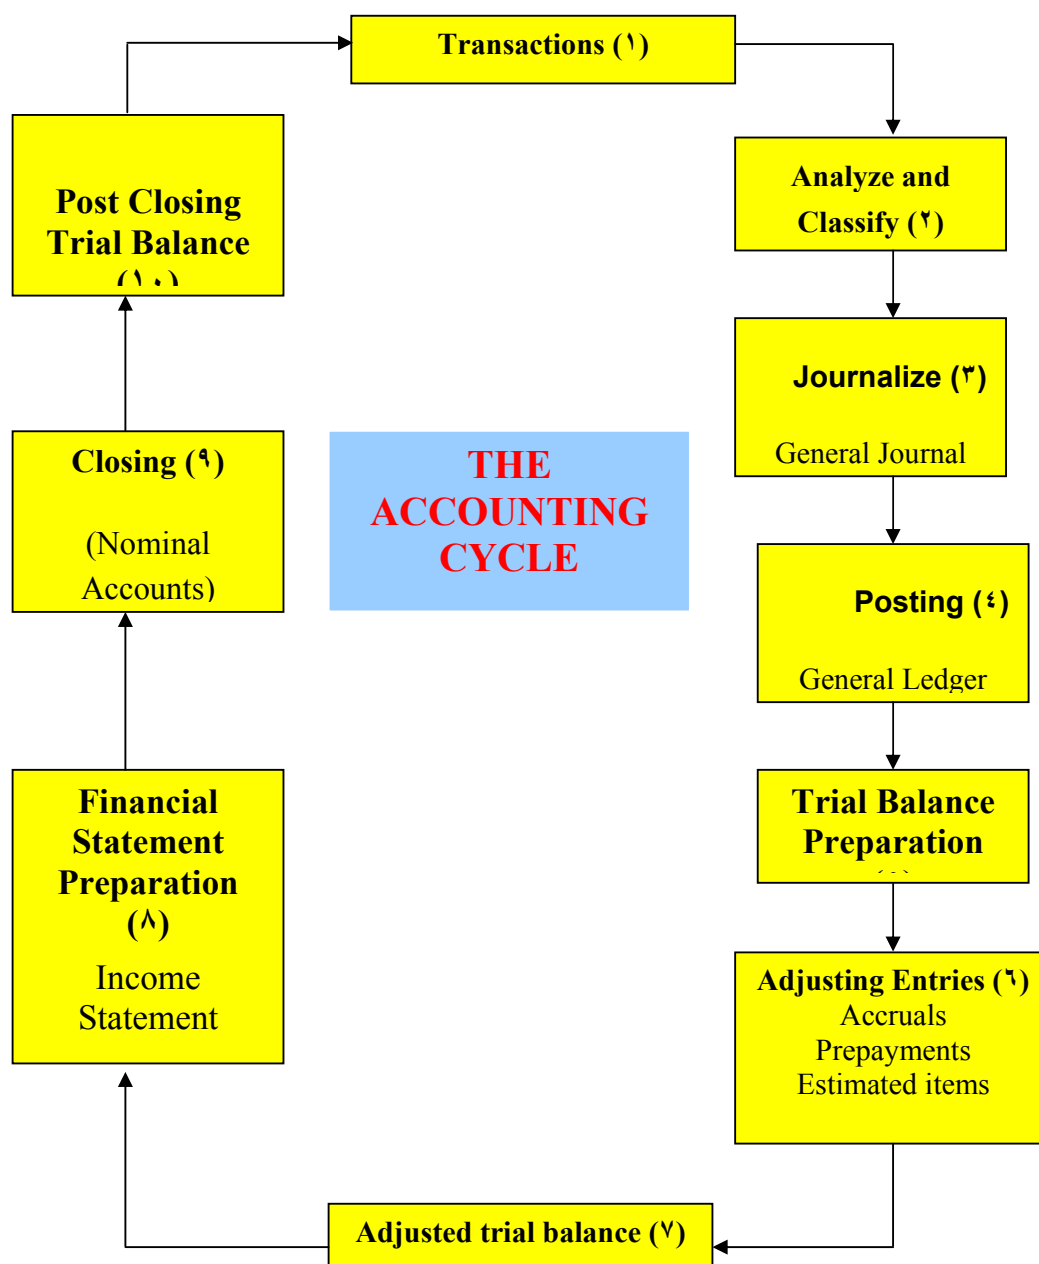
Transactions (١)

Analyze and Classify (٢)

Journalize (٣)

General Journal

Posting (٤)

General Ledger

Trial Balance Preparation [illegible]

Adjusting Entries (٦)
Accruals
Prepayments
Estimated items

Adjusted trial balance (٧)

Financial Statement Preparation (٨)

Income Statement

Closing (٩)

(Nominal Accounts)

Post Closing Trial Balance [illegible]

THE ACCOUNTING CYCLE